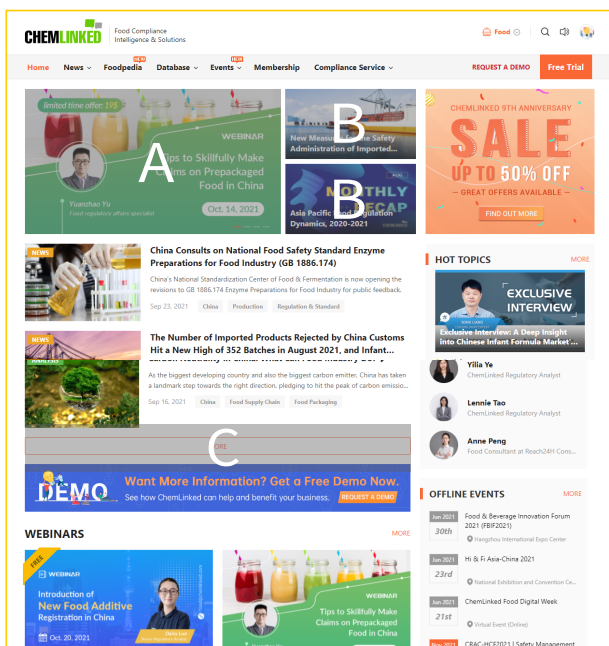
CHEMLINKED Food Compliance Intelligence & Solutions

Food

Home News Foodpedia NEW Database Events NEW Membership Compliance Service REQUEST A DEMO Free Trial

limited time offer: 19$

WEBINAR

A

Tips to Skillfully Make Claims on Prepackaged Food in China

Yuanzhao Yu
Food regulatory affairs specialist

Oct. 14, 2021

B

New Measures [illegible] Safety Administration of Imported...

B

MONTHLY RECAP

Asia Pacific Food Regulation Dynamics, 2020-2021

CHEMLINKED 9TH ANNIVERSARY

SALE

UP TO 50% OFF

GREAT OFFERS AVAILABLE

FIND OUT MORE

NEWS

China Consults on National Food Safety Standard Enzyme Preparations for Food Industry (GB 1886.174)

China's National Standardization Center of Food & Fermentation is now opening the revisions to GB 1886.174 Enzyme Preparations for Food Industry for public feedback.

Sep 23, 2021 China Production Regulation & Standard

NEWS

The Number of Imported Products Rejected by China Customs Hit a New High of 352 Batches in August 2021, and Infant...

As the biggest developing country and also the biggest carbon emitter, China has taken a landmark step towards the right direction, pledging to hit the peak of carbon emissio...

Sep 16, 2021 China Food Supply Chain Food Packaging

C

ORE

DEMO

Want More Information? Get a Free Demo Now.

See how ChemLinked can help and benefit your business. REQUEST A DEMO

HOT TOPICS MORE

EXCLUSIVE INTERVIEW

Exclusive Interview: A Deep Insight into Chinese Infant Formula Market'...

Yilia Ye
ChemLinked Regulatory Analyst

Lennie Tao
ChemLinked Regulatory Analyst

Anne Peng
Food Consultant at Reach24H Cons...

OFFLINE EVENTS MORE

Jun 2021 30th Food & Beverage Innovation Forum 2021 (FBIF2021)
Hangzhou International Expo Center

Jun 2021 23rd Hi & Fi Asia-China 2021
National Exhibition and Convention Ce...

Jun 2021 21st ChemLinked Food Digital Week
Virtual Event (Online)

CRAC-HCF2021 | Safety Management

WEBINARS MORE

FREE

WEBINAR

Introduction of New Food Additive Registration in China

Oct. 20, 2021

WEBINAR

Tips to Skillfully Make Claims on Prepackaged Food in China